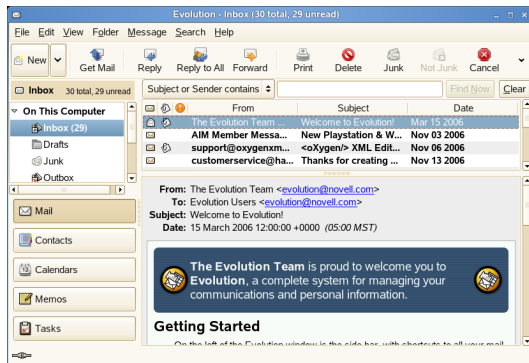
Evolution - Inbox (30 total, 29 unread)

File Edit View Folder Message Search Help

New Get Mail Reply Reply to All Forward Print Delete Junk Not Junk Cancel

Inbox 30 total, 29 unread

Subject or Sender contains

Find Now Clear

On This Computer
Inbox (29)
Drafts
Junk
Outbox

| From | Subject | Date |
|---|---|---|
| The Evolution Team ... | Welcome to Evolution! | Mar 15 2006 |
| AIM Member Messa... | New Playstation & W... | Nov 03 2006 |
| support@oxygenxm... | <oXygen/> XML Edit... | Nov 06 2006 |
| customerservice@ha... | Thanks for creating ... | Nov 13 2006 |

From: The Evolution Team <evolution@novell.com>
To: Evolution Users <evolution@novell.com>
Subject: Welcome to Evolution!
Date: 15 March 2006 12:00:00 +0000 (05:00 MST)

The Evolution Team is proud to welcome you to Evolution, a complete system for managing your communications and personal information.

Getting Started

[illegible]

Mail
Contacts
Calendars
Memos
Tasks